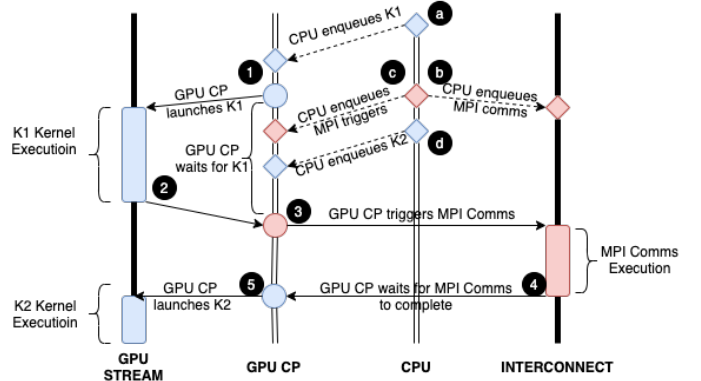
CPU enqueues K1
a
1
c
b
GPU CP launches K1
CPU enqueues MPI triggers
CPU enqueues MPI comms
K1 Kernel Executioin
GPU CP waits for K1
CPU enqueues K2
d
2
3
GPU CP triggers MPI Comms
MPI Comms Execution
4
5
GPU CP launches K2
GPU CP waits for MPI Comms to complete
K2 Kernel Executioin
GPU STREAM
GPU CP
CPU
INTERCONNECT